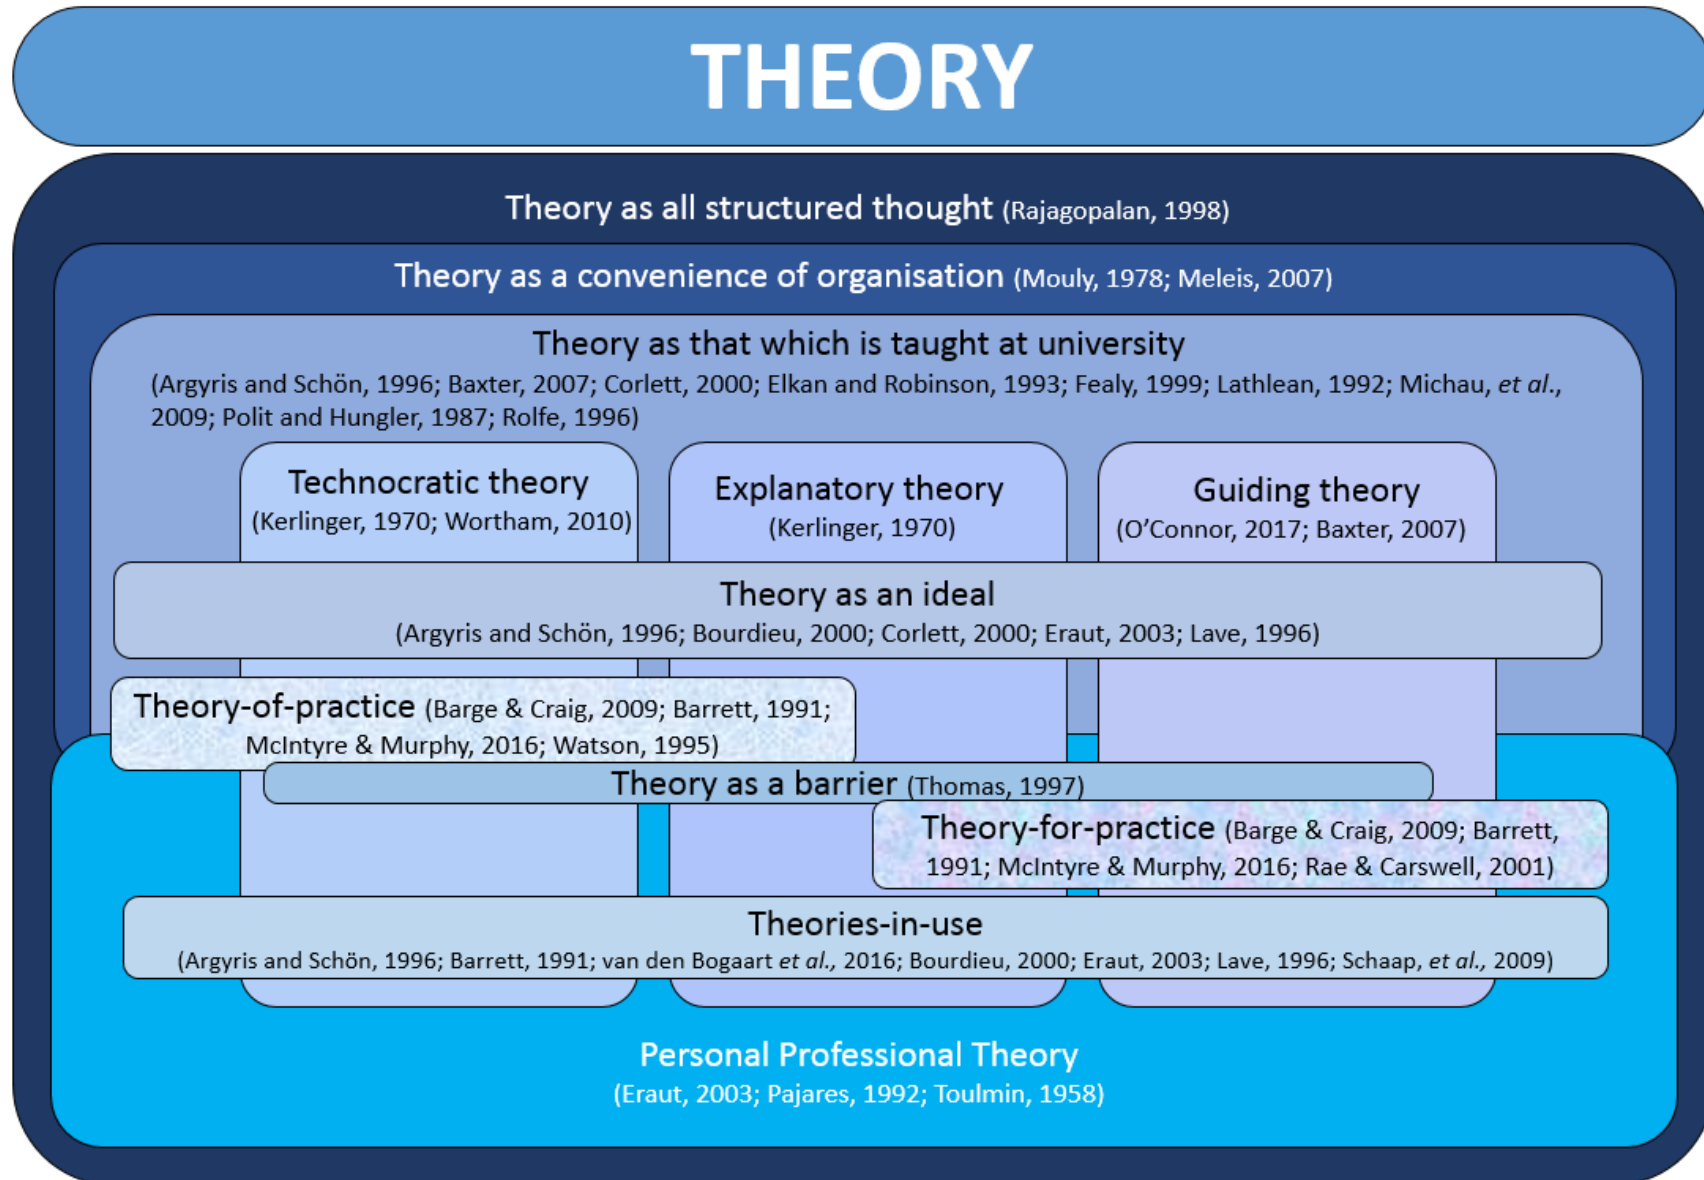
THEORY

Theory as all structured thought (Rajagopalan, 1998)

Theory as a convenience of organisation (Mouly, 1978; Meleis, 2007)

Theory as that which is taught at university
(Argyris and Schön, 1996; Baxter, 2007; Corlett, 2000; Elkan and Robinson, 1993; Fealy, 1999; Lathlean, 1992; Michau, *et al.*, 2009; Polit and Hungler, 1987; Rolfe, 1996)

Technocratic theory
(Kerlinger, 1970; Wortham, 2010)

Explanatory theory
(Kerlinger, 1970)

Guiding theory
(O'Connor, 2017; Baxter, 2007)

Theory as an ideal
(Argyris and Schön, 1996; Bourdieu, 2000; Corlett, 2000; Eraut, 2003; Lave, 1996)

Theory-of-practice (Barge & Craig, 2009; Barrett, 1991; McIntyre & Murphy, 2016; Watson, 1995)

Theory as a barrier (Thomas, 1997)

Theory-for-practice (Barge & Craig, 2009; Barrett, 1991; McIntyre & Murphy, 2016; Rae & Carswell, 2001)

Theories-in-use
(Argyris and Schön, 1996; Barrett, 1991; van den Bogaart *et al.*, 2016; Bourdieu, 2000; Eraut, 2003; Lave, 1996; Schaap, *et al.*, 2009)

Personal Professional Theory
(Eraut, 2003; Pajares, 1992; Toulmin, 1958)